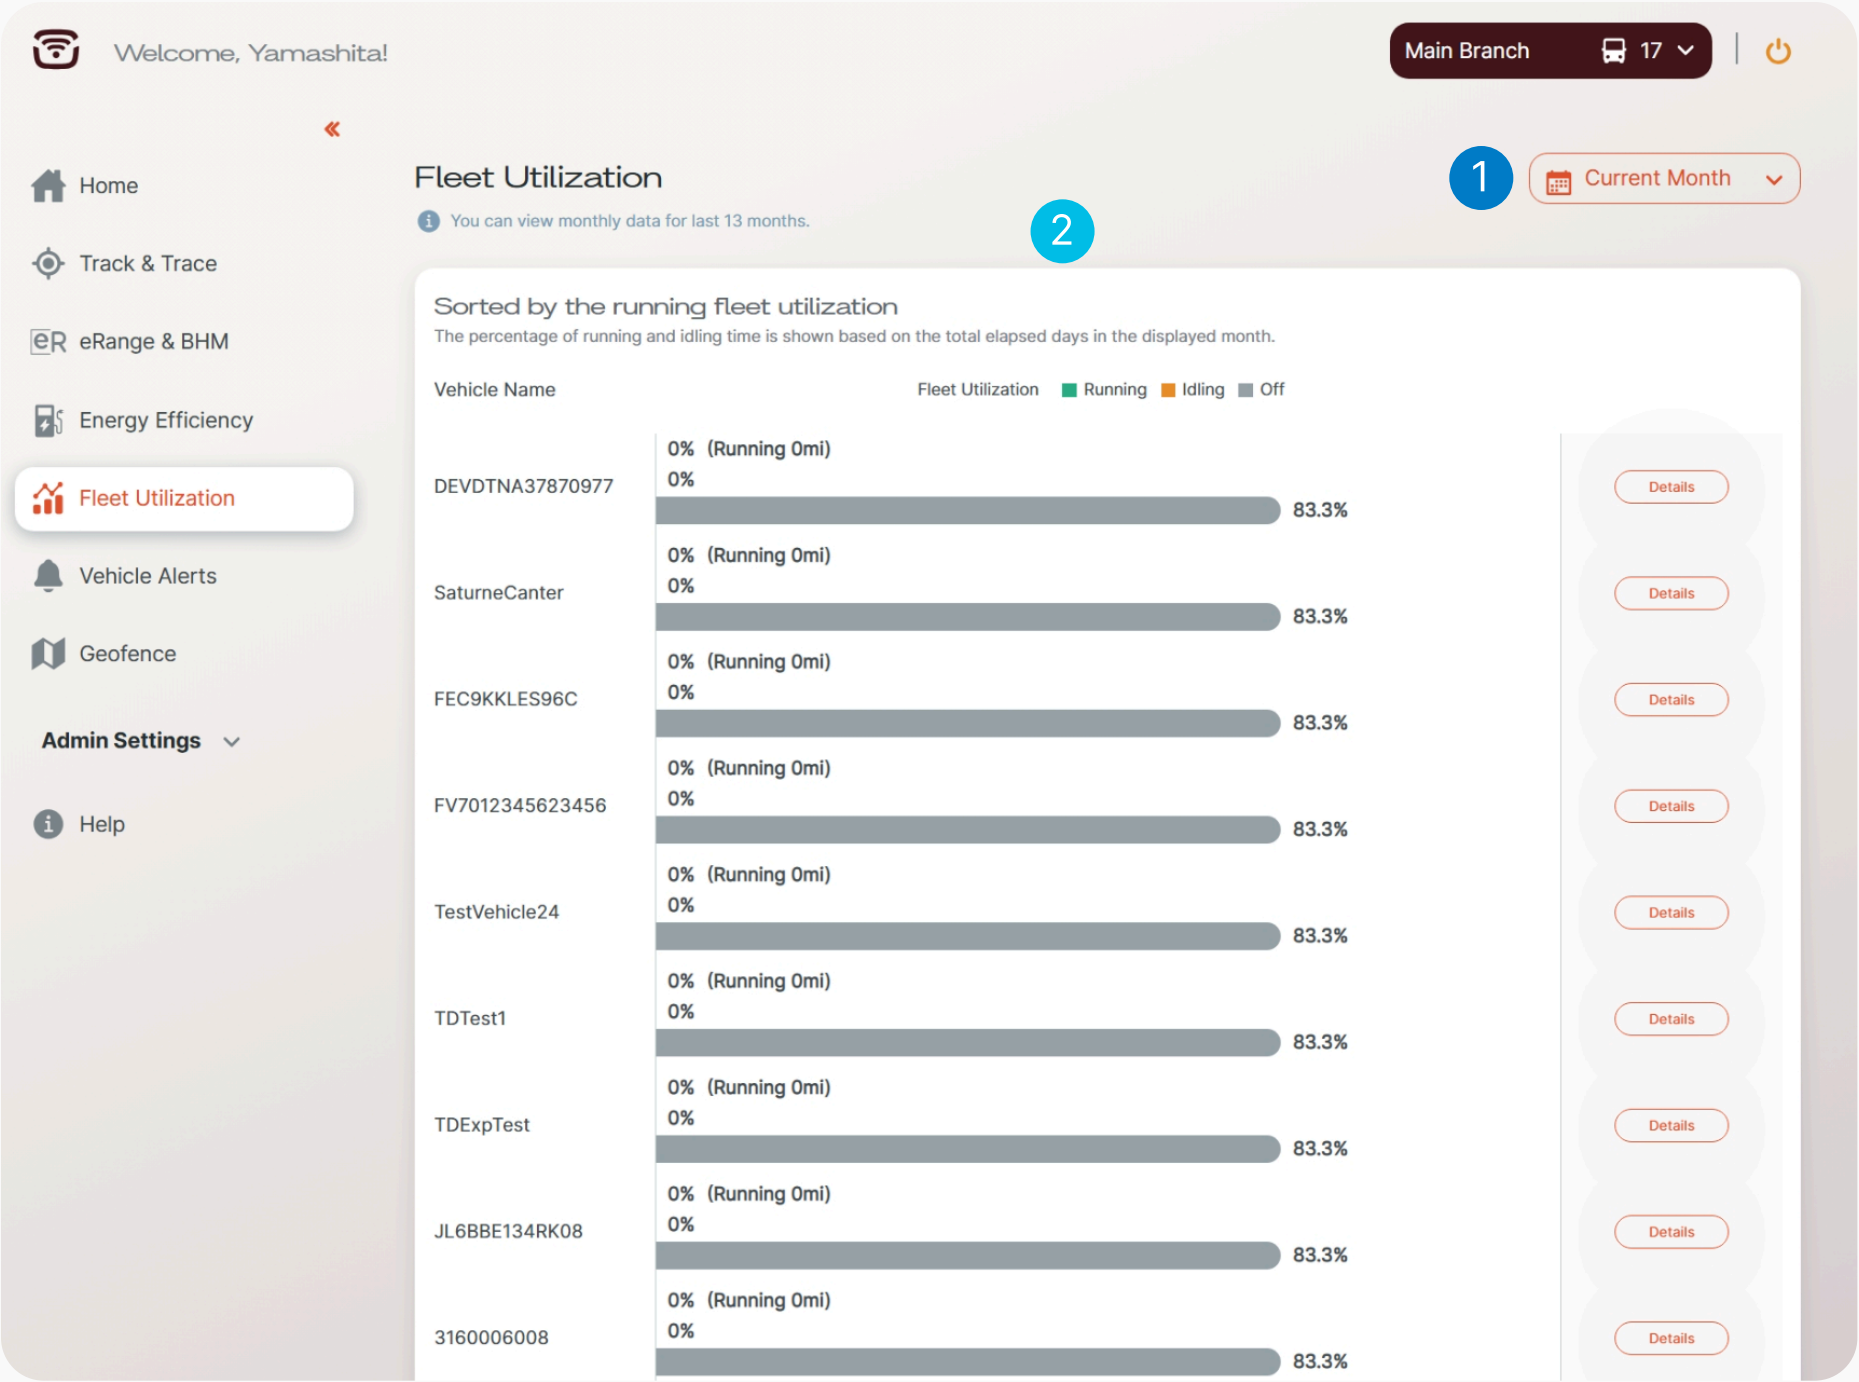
Welcome, Yamashita!

Main Branch 17

«

Home

Track & Trace

eRange & BHM

Energy Efficiency

Fleet Utilization

Vehicle Alerts

Geofence

Admin Settings

Help

Fleet Utilization

You can view monthly data for last 13 months.

1

Current Month

2

Sorted by the running fleet utilization

The percentage of running and idling time is shown based on the total elapsed days in the displayed month.

Vehicle Name

Fleet Utilization Running Idling Off

DEVDTNA37870977
0% (Running 0mi)
0%
83.3%
Details

SaturneCanter
0% (Running 0mi)
0%
83.3%
Details

FEC9KKLES96C
0% (Running 0mi)
0%
83.3%
Details

FV7012345623456
0% (Running 0mi)
0%
83.3%
Details

TestVehicle24
0% (Running 0mi)
0%
83.3%
Details

TDTest1
0% (Running 0mi)
0%
83.3%
Details

TDExpTest
0% (Running 0mi)
0%
83.3%
Details

JL6BBE134RK08
0% (Running 0mi)
0%
83.3%
Details

3160006008
0% (Running 0mi)
0%
83.3%
Details